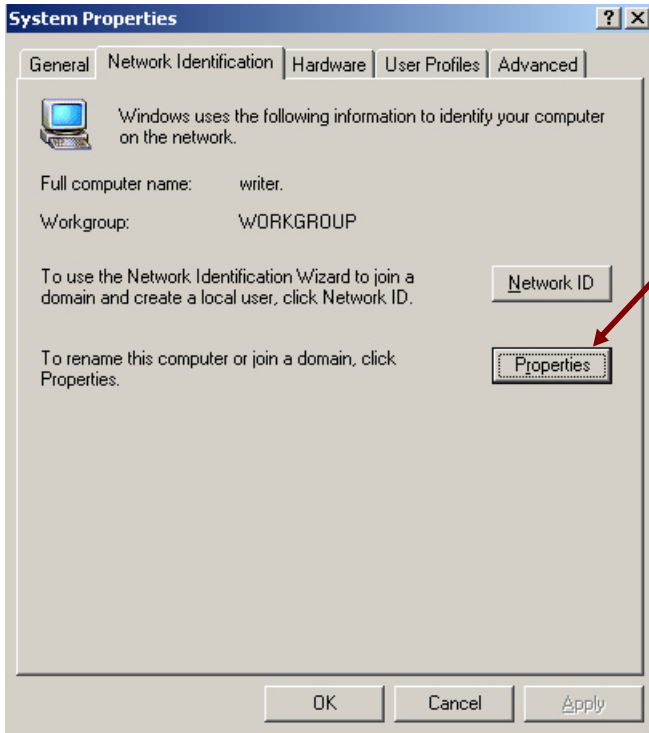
System Properties

? X

General | Network Identification | Hardware | User Profiles | Advanced

Windows uses the following information to identify your computer on the network.

Full computer name: writer.

Workgroup: WORKGROUP

To use the Network Identification Wizard to join a domain and create a local user, click Network ID.

Network ID

To rename this computer or join a domain, click Properties.

Properties

OK

Cancel

Apply